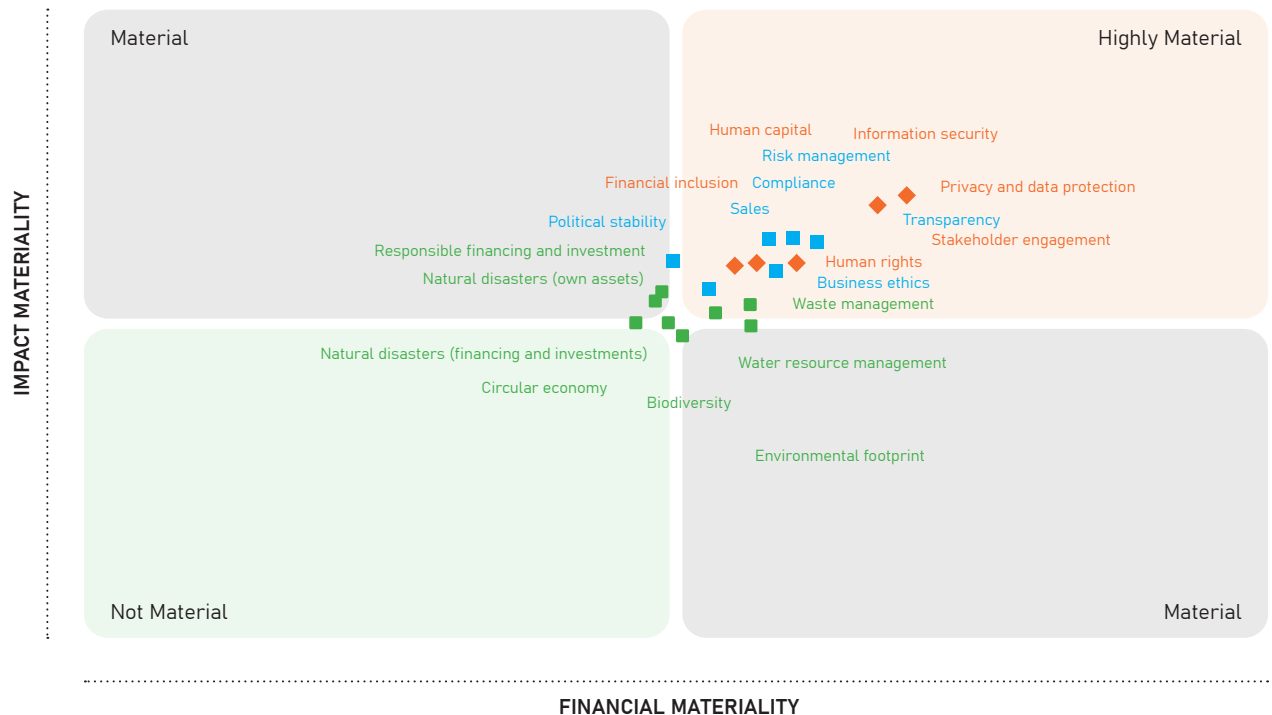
Material

Highly Material

Human capital
Information security
Risk management
Financial inclusion
Compliance
Privacy and data protection
Sales
Political stability
Transparency
Stakeholder engagement
Responsible financing and investment
Human rights
Natural disasters (own assets)
Business ethics
Waste management
Natural disasters (financing and investments)
Water resource management
Circular economy
Biodiversity
Environmental footprint

Not Material

Material

IMPACT MATERIALITY

FINANCIAL MATERIALITY